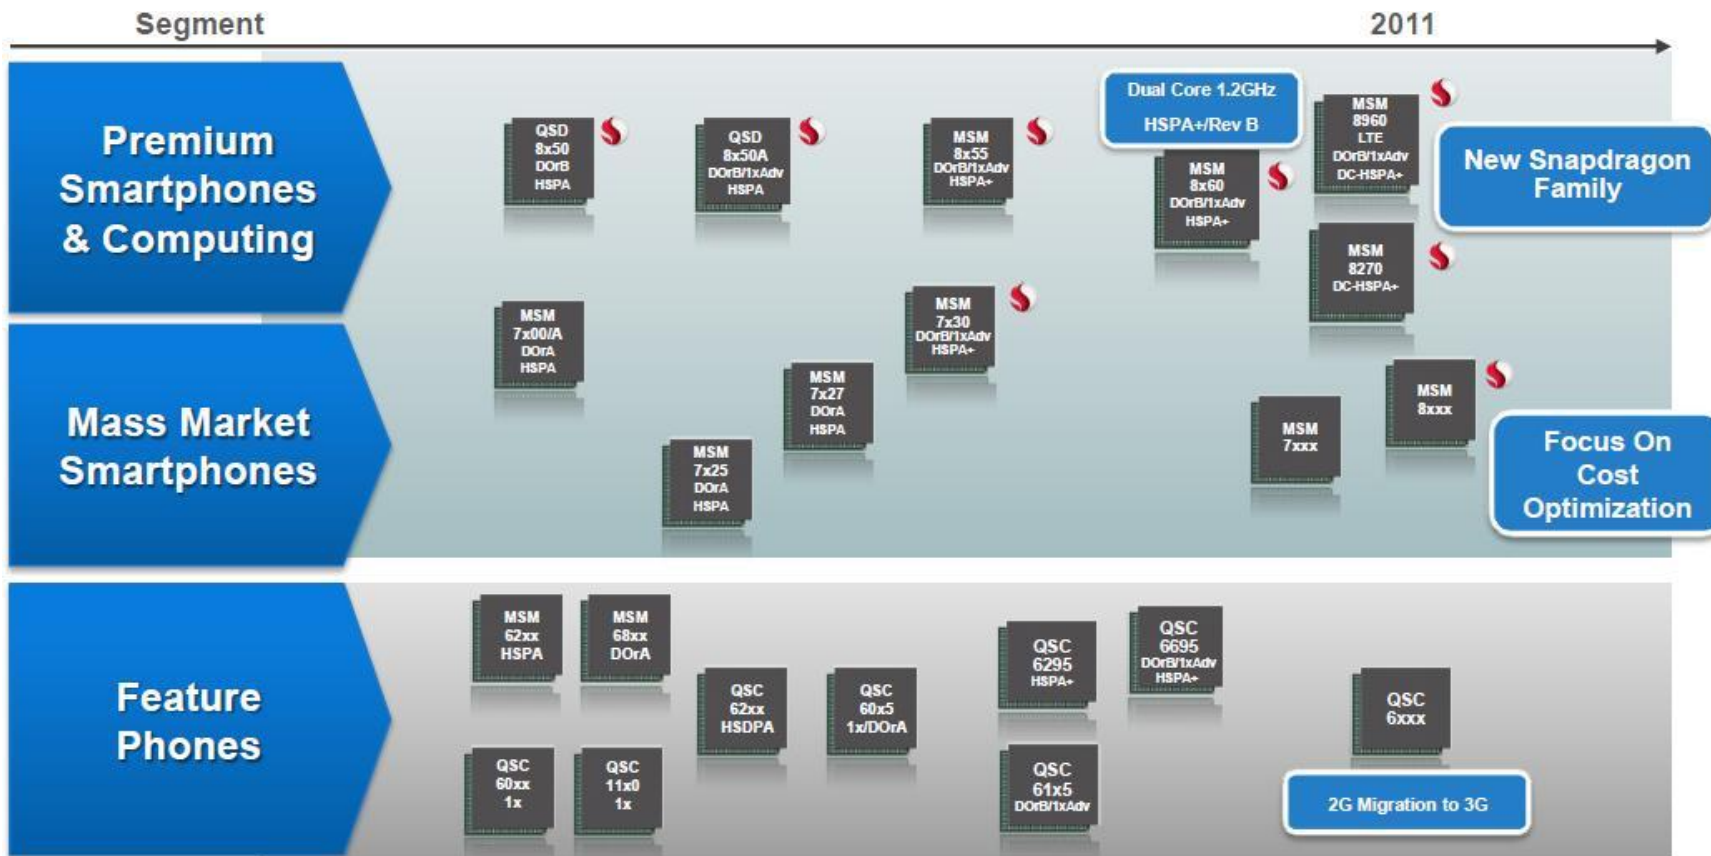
Segment

2011

Premium Smartphones & Computing

QSD 8x50 DOrB HSPA

QSD 8x50A DOrB/1xAdv HSPA

MSM 8x55 DOrB/1xAdv HSPA+

Dual Core 1.2GHz HSPA+/Rev B

MSM 8x60 DOrB/1xAdv HSPA+

MSM 8960 LTE DOrB/1xAdv DC-HSPA+

New Snapdragon Family

MSM 8270 DC-HSPA+

MSM 7x00/A DOrA HSPA

MSM 7x30 DOrB/1xAdv HSPA+

Mass Market Smartphones

MSM 7x27 DOrA HSPA

MSM 7x25 DOrA HSPA

MSM 7xxx

MSM 8xxx

Focus On Cost Optimization

Feature Phones

MSM 62xx HSPA

MSM 68xx DOrA

QSC 62xx HSDPA

QSC 60x5 1x/DOrA

QSC 6295 HSPA+

QSC 6695 DOrB/1xAdv HSPA+

QSC 6xxx

QSC 60xx 1x

QSC 11x0 1x

QSC 61x5 DOrB/1xAdv

2G Migration to 3G